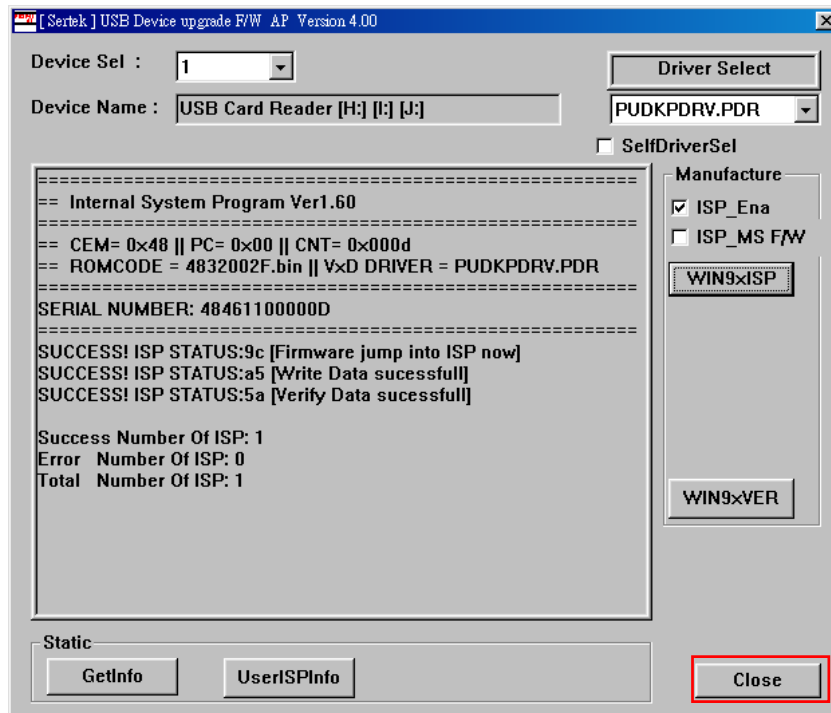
[ Sertek ] USB Device upgrade F/W AP Version 4.00

Device Sel : 1

Driver Select

Device Name : USB Card Reader [H:] [I:] [J:]

PUDKPDRV.PDR

SelfDriverSel

=======================================================
== Internal System Program Ver1.60
=======================================================
== CEM= 0x48 || PC= 0x00 || CNT= 0x000d
== ROMCODE = 4832002F.bin || VxD DRIVER = PUDKPDRV.PDR
=======================================================
SERIAL NUMBER: 48461100000D
=======================================================
SUCCESS! ISP STATUS:9c [Firmware jump into ISP now]
SUCCESS! ISP STATUS:a5 [Write Data sucessfull]
SUCCESS! ISP STATUS:5a [Verify Data sucessfull]

Success Number Of ISP: 1
Error Number Of ISP: 0
Total Number Of ISP: 1

Manufacture

ISP_Ena

ISP_MS F/W

WIN9xISP

WIN9xVER

Static

GetInfo

UserISPInfo

Close